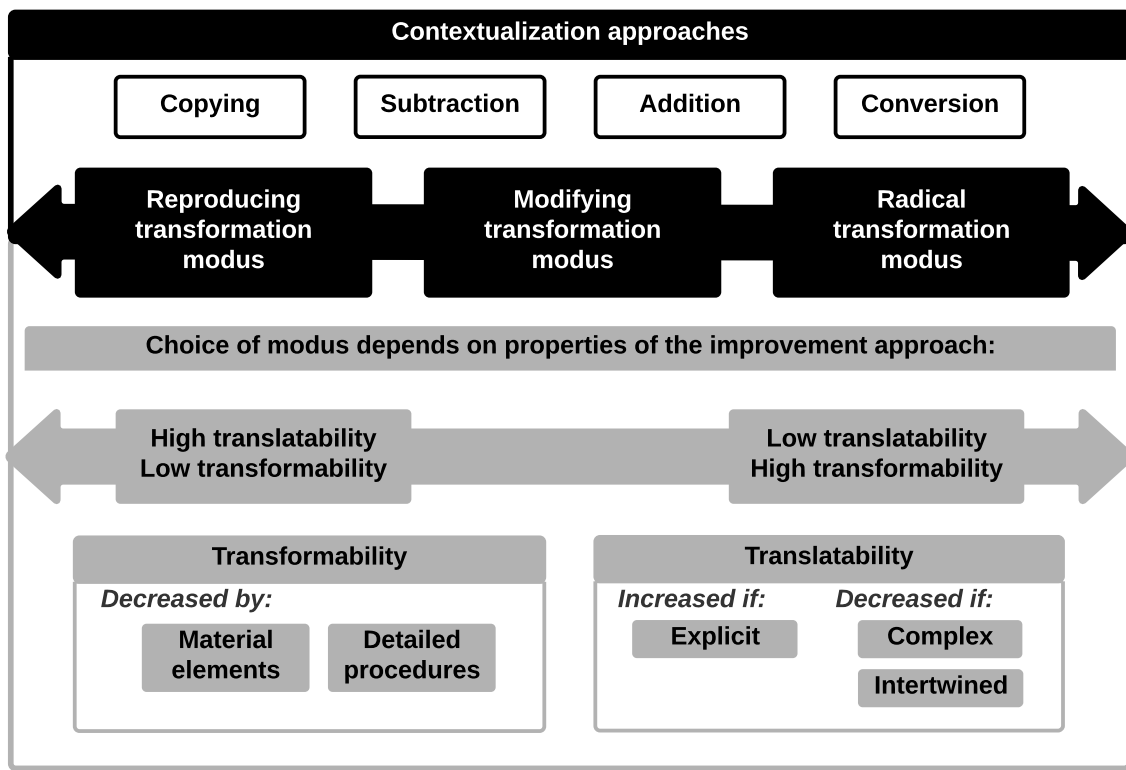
Contextualization approaches

Copying

Subtraction

Addition

Conversion

Reproducing transformation modus

Modifying transformation modus

Radical transformation modus

Choice of modus depends on properties of the improvement approach:

High translatability
Low transformability

Low translatability
High transformability

Transformability

*Decreased by:*

Material elements

Detailed procedures

Translatability

*Increased if:*

Explicit

*Decreased if:*

Complex

Intertwined